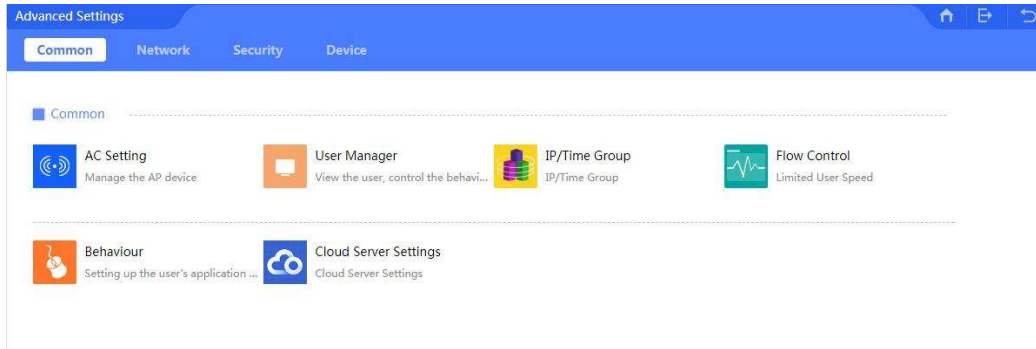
Advanced Settings

Common Network Security Device

Common

AC Setting
Manage the AP device

User Manager
View the user, control the behavi...

IP/Time Group
IP/Time Group

Flow Control
Limited User Speed

Behaviour
Setting up the user's application ...

Cloud Server Settings
Cloud Server Settings